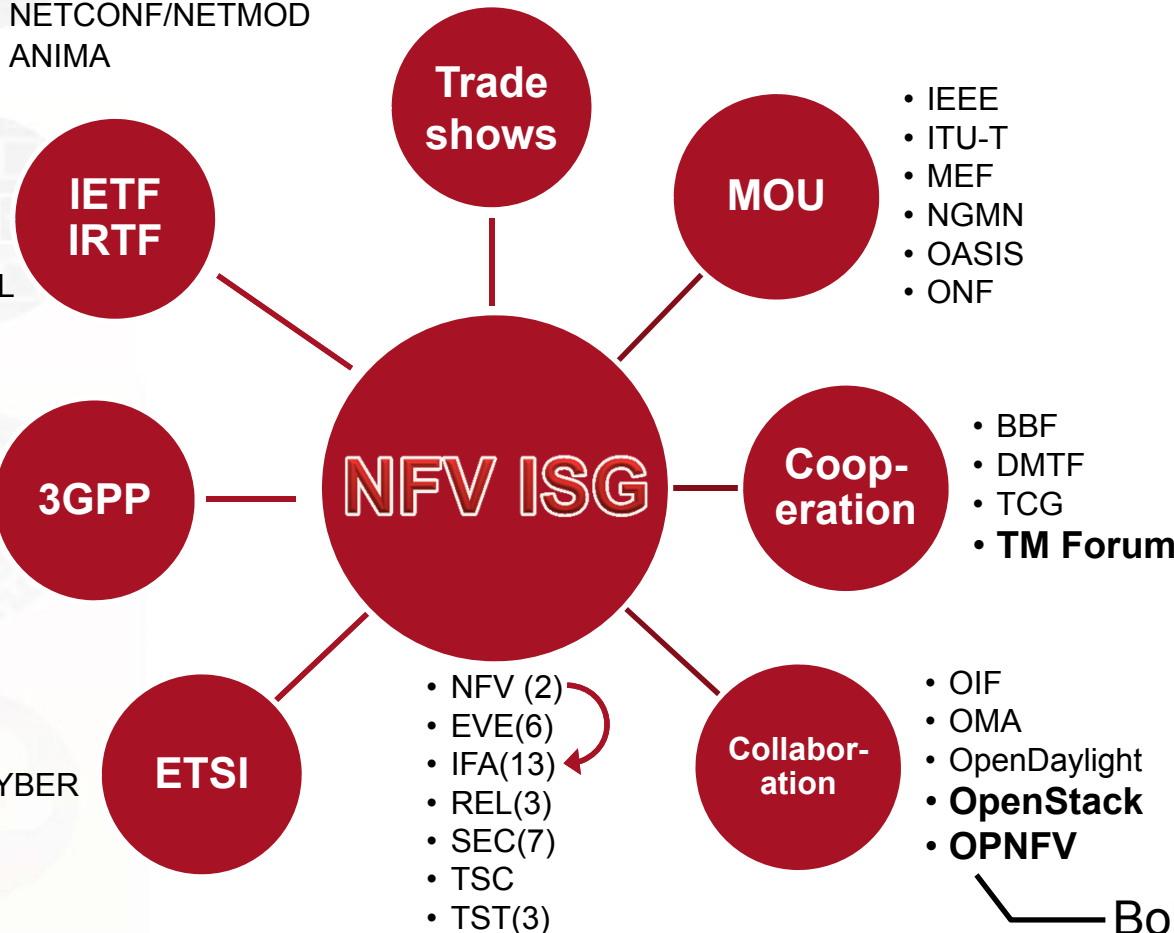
NETCONF/NETMOD
ANIMA

Trade shows

IETF
IRTF

L

MOU

• IEEE
• ITU-T
• MEF
• NGMN
• OASIS
• ONF

3GPP

NFV ISG

Coop-eration

• BBF
• DMTF
• TCG
• **TM Forum**

ETSI

YBER

• NFV (2)
• EVE(6)
• IFA(13)
• REL(3)
• SEC(7)
• TSC
• TST(3)

Collabor-ation

• OIF
• OMA
• OpenDaylight
• **OpenStack**
• **OPNFV**

Bo